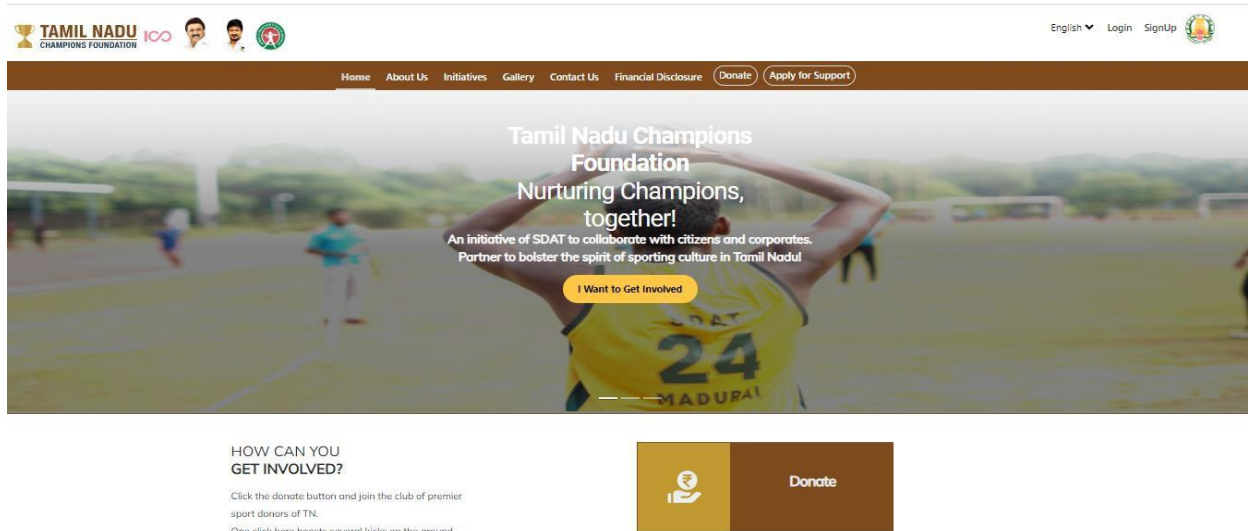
TAMIL NADU CHAMPIONS FOUNDATION 100

English Login SignUp

Home About Us Initiatives Gallery Contact Us Financial Disclosure Donate Apply for Support

Tamil Nadu Champions Foundation
Nurturing Champions, together!
An initiative of SDAT to collaborate with citizens and corporates.
Partner to bolster the spirit of sporting culture in Tamil Nadu!

I Want to Get Involved

SDAT
24
MADURAI

HOW CAN YOU
GET INVOLVED?

Click the donate button and join the club of premier sport donors of TN.
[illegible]

Donate